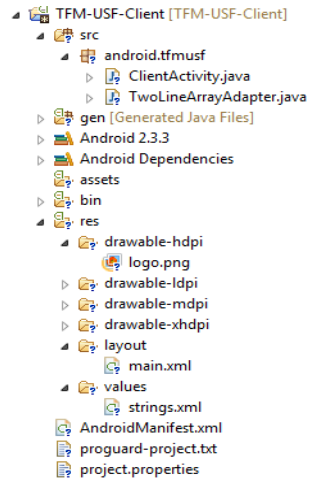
TFM-USF-Client [TFM-USF-Client]
src
android.tfmusf
ClientActivity.java
TwoLineArrayAdapter.java
gen [Generated Java Files]
Android 2.3.3
Android Dependencies
assets
bin
res
drawable-hdpi
logo.png
drawable-ldpi
drawable-mdpi
drawable-xhdpi
layout
main.xml
values
strings.xml
AndroidManifest.xml
proguard-project.txt
project.properties